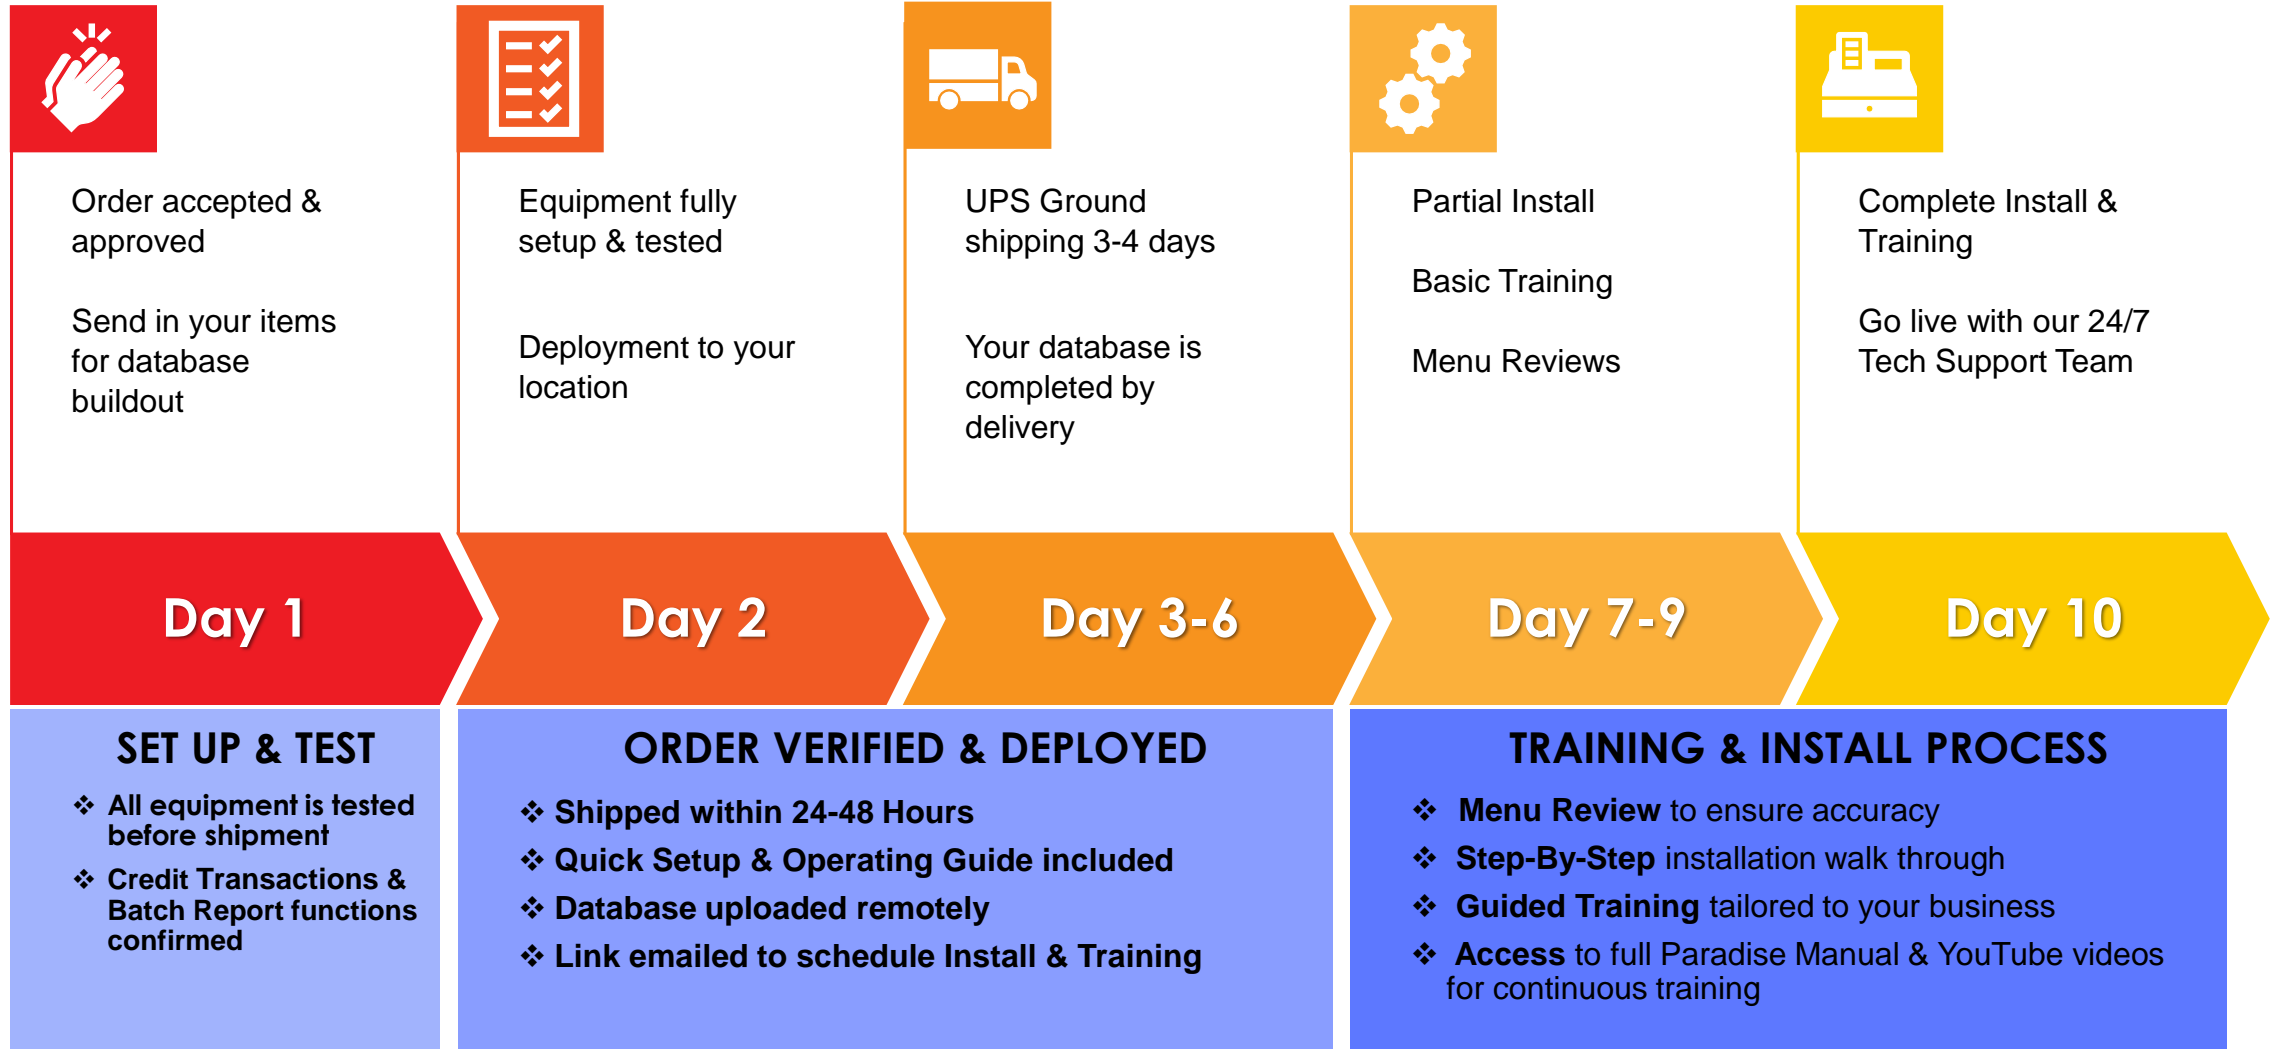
Order accepted & approved

Send in your items for database buildout

Equipment fully setup & tested

Deployment to your location

UPS Ground shipping 3-4 days

Your database is completed by delivery

Partial Install

Basic Training

Menu Reviews

Complete Install & Training

Go live with our 24/7 Tech Support Team

Day 1

Day 2

Day 3-6

Day 7-9

Day 10

SET UP & TEST

❖ All equipment is tested before shipment

❖ Credit Transactions & Batch Report functions confirmed

ORDER VERIFIED & DEPLOYED

❖ Shipped within 24-48 Hours

❖ Quick Setup & Operating Guide included

❖ Database uploaded remotely

❖ Link emailed to schedule Install & Training

TRAINING & INSTALL PROCESS

❖ Menu Review to ensure accuracy

❖ Step-By-Step installation walk through

❖ Guided Training tailored to your business

❖ Access to full Paradise Manual & YouTube videos for continuous training